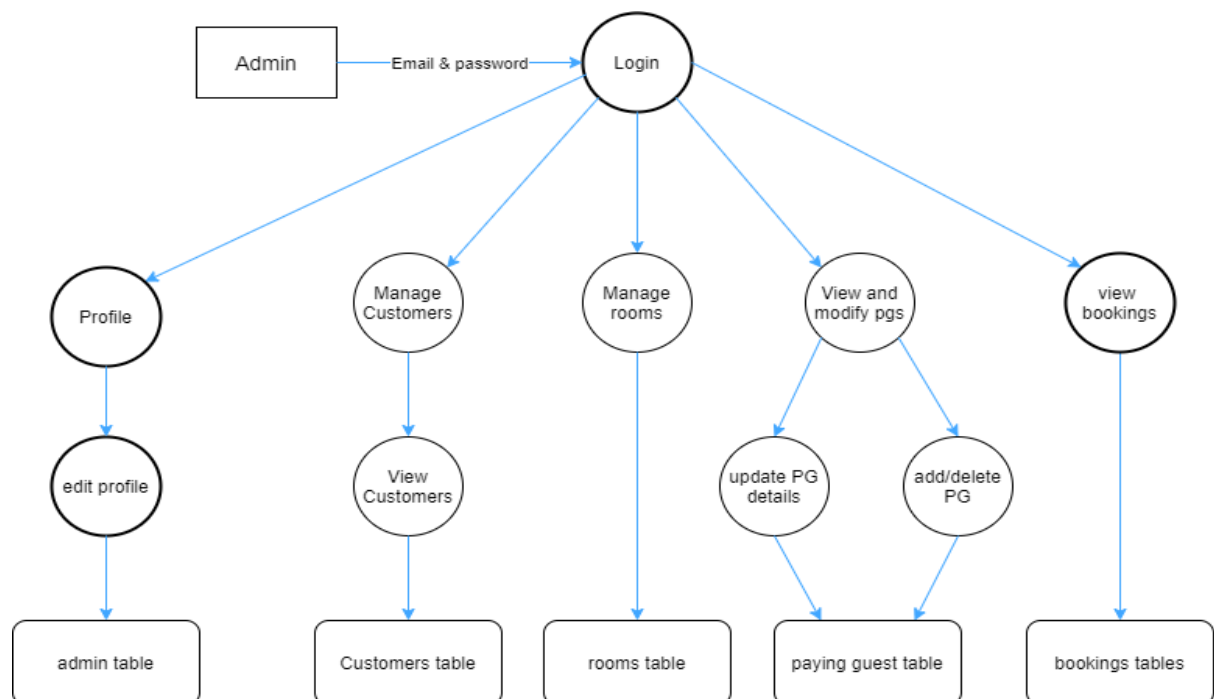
Admin

Email & password

Login

Profile

Manage Customers

Manage rooms

View and modify pgs

view bookings

edit profile

View Customers

update PG details

add/delete PG

admin table

Customers table

rooms table

paying guest table

bookings tables